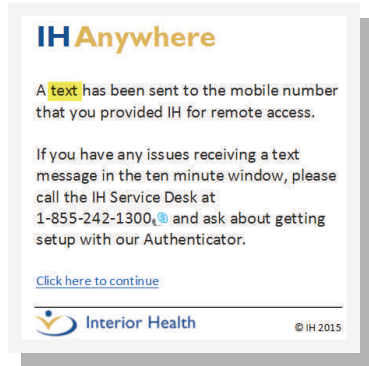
IH Anywhere

A text has been sent to the mobile number that you provided IH for remote access.

If you have any issues receiving a text message in the ten minute window, please call the IH Service Desk at 1-855-242-1300 and ask about getting setup with our Authenticator.

Click here to continue

Interior Health

© IH 2015